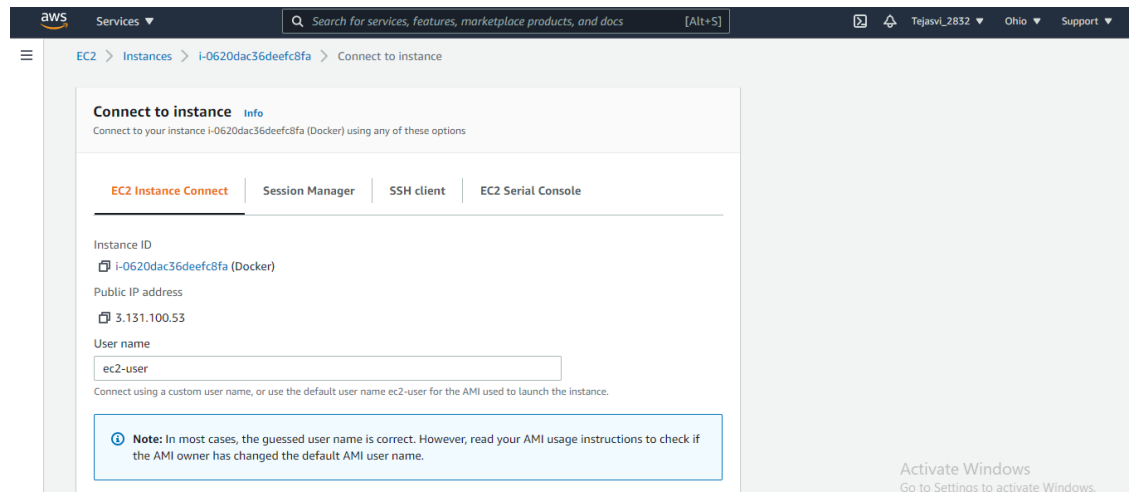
aws Services ▼

Search for services, features, marketplace products, and docs [Alt+S]

Tejasvi_2832 ▼ Ohio ▼ Support ▼

EC2 > Instances > i-0620dac36deefc8fa > Connect to instance

Connect to instance Info

Connect to your instance i-0620dac36deefc8fa (Docker) using any of these options

EC2 Instance Connect | Session Manager | SSH client | EC2 Serial Console

Instance ID

i-0620dac36deefc8fa (Docker)

Public IP address

3.131.100.53

User name

ec2-user

Connect using a custom user name, or use the default user name ec2-user for the AMI used to launch the instance.

Note: In most cases, the guessed user name is correct. However, read your AMI usage instructions to check if the AMI owner has changed the default AMI user name.

Activate Windows

Go to Settings to activate Windows.